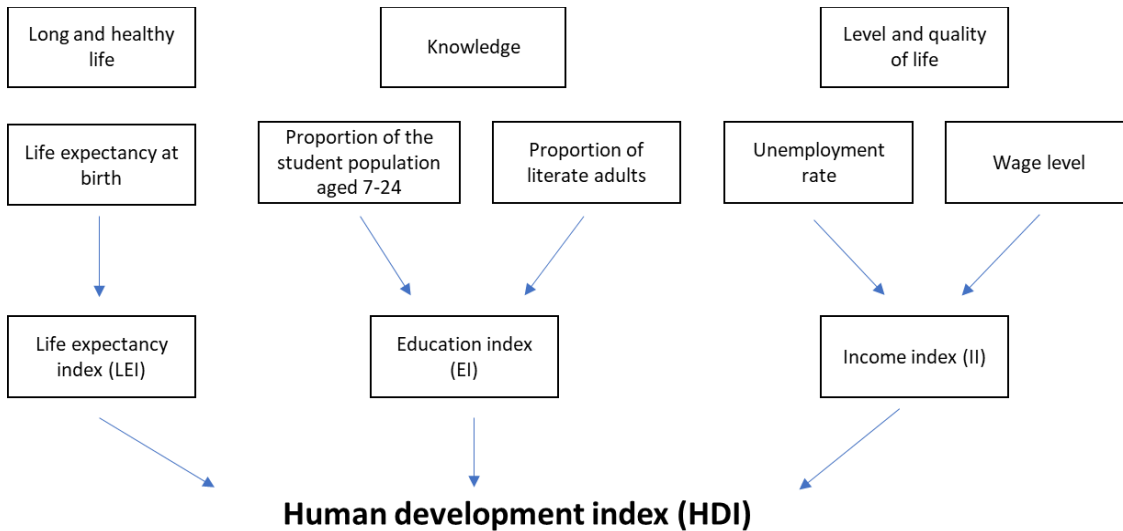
Long and healthy life

Knowledge

Level and quality of life

Life expectancy at birth

Proportion of the student population aged 7-24

Proportion of literate adults

Unemployment rate

Wage level

Life expectancy index (LEI)

Education index (EI)

Income index (II)

Human development index (HDI)